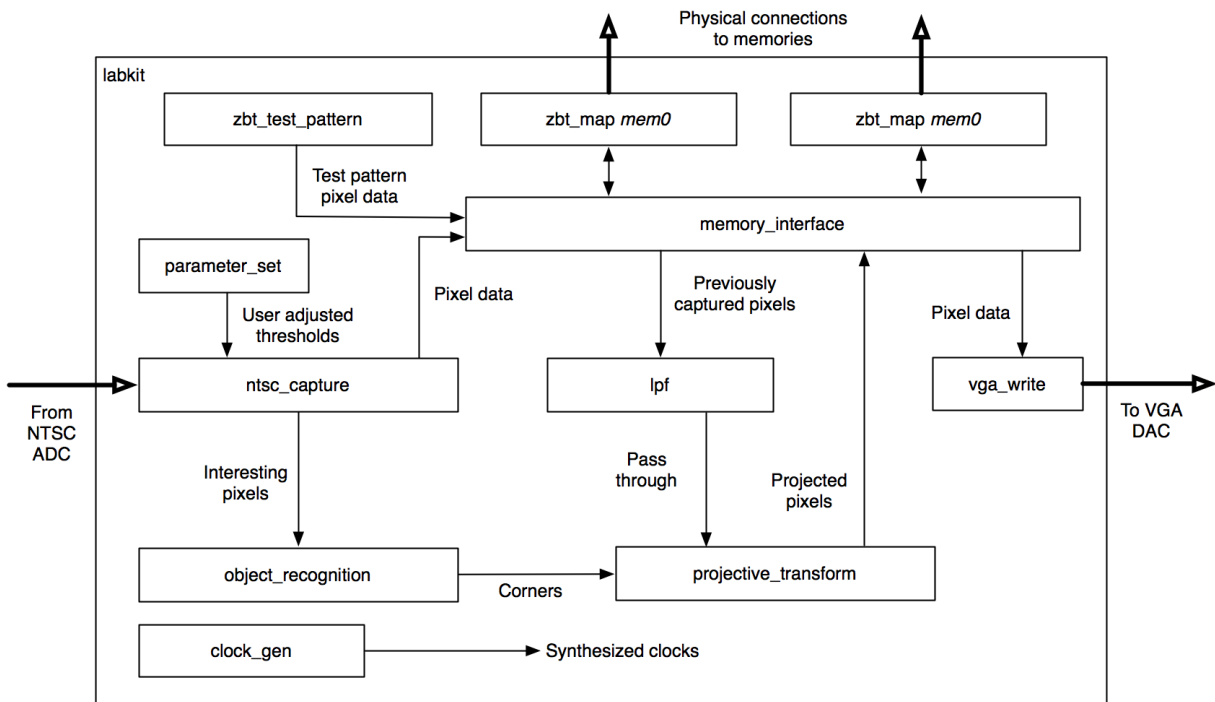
Physical connections to memories

labkit

zbt_test_pattern

zbt_map *mem0*

zbt_map *mem0*

Test pattern pixel data

memory_interface

parameter_set

User adjusted thresholds

Pixel data

Previously captured pixels

Pixel data

From NTSC ADC

ntsc_capture

lpf

vga_write

To VGA DAC

Interesting pixels

Pass through

Projected pixels

object_recognition

Corners

projective_transform

clock_gen

Synthesized clocks